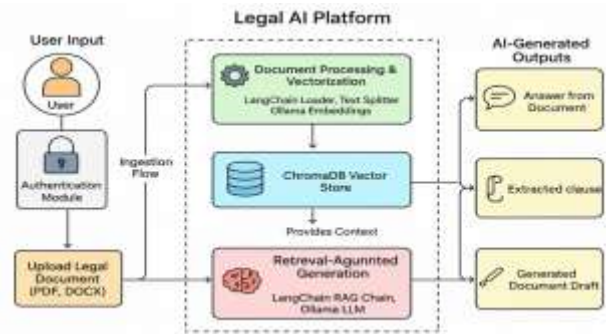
Legal AI Platform

User Input

User

Authentication Module

Upload Legal Document (PDF, DOCX)

Ingestion Flow

Document Processing & Vectorization

LangChain Loader, Text Splitter Ollama Embeddings

ChromaDB Vector Store

Provides Context

Retreval-Agunnted Generation

LangChain RAG Chain, Ollama LLM

AI-Generated Outputs

Answer from Document

Extracted clause

Generated Document Draft